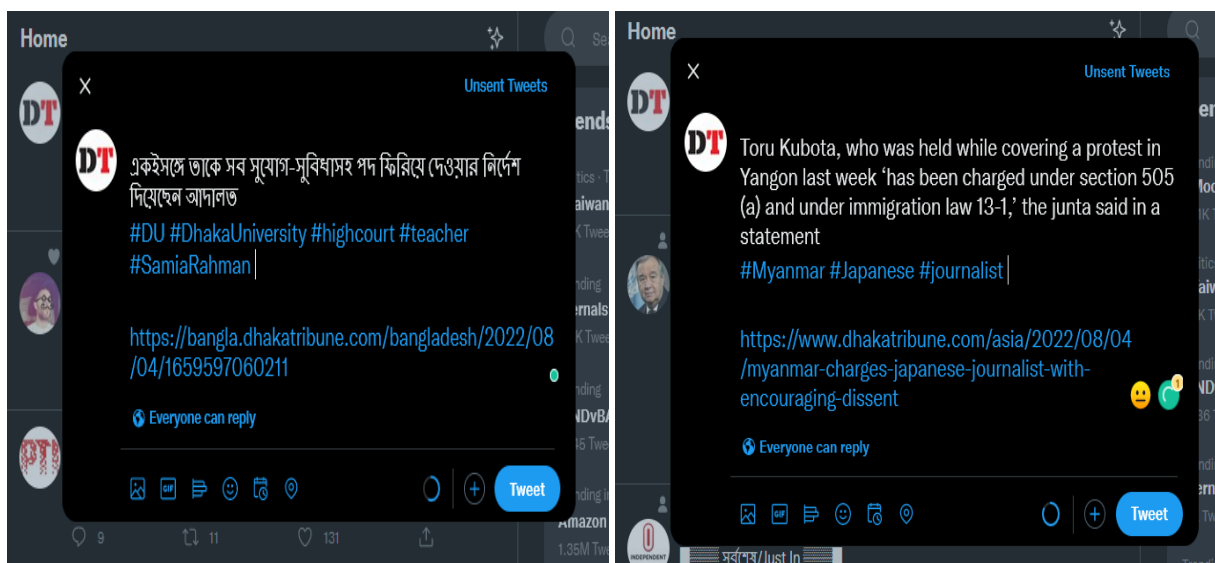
Home

X

Unsent Tweets

একইসঙ্গে তাকে সব সুযোগ-সুবিধাসহ পদ ফিরিয়ে দেওয়ার নির্দেশ দিয়েছেন আদালত

#DU #DhakaUniversity #highcourt #teacher #SamiaRahman

https://bangla.dhakatribune.com/bangladesh/2022/08/04/1659597060211

Everyone can reply

Tweet

9 11 131

1.35M Twe

Home

X

Unsent Tweets

Toru Kubota, who was held while covering a protest in Yangon last week 'has been charged under section 505 (a) and under immigration law 13-1,' the junta said in a statement

#Myanmar #Japanese #journalist

https://www.dhakatribune.com/asia/2022/08/04/myanmar-charges-japanese-journalist-with-encouraging-dissent

Everyone can reply

Tweet

INDEPENDENT

সর্বশেষ/Just In